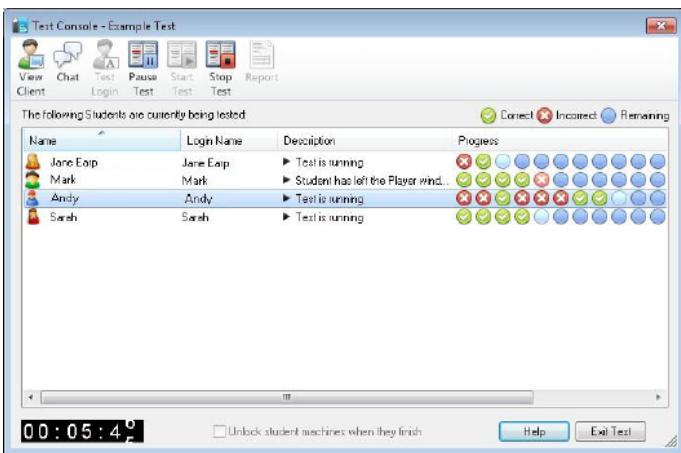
Test Console - Example Test

View Client | Chat | Test Login | Pause Test | Start Test | Stop Test | Report

The following Students are currently being tested:

Correct Incorrect Remaining

| Name | Login Name | Description | Progress |
|---|---|---|---|
| Jane Earp | Jane Earp | ▶ Test is running | |
| Mark | Mark | ▶ Student has left the Player wind... | |
| Andy | Andy | ▶ Test is running | |
| Sarah | Sarah | ▶ Test is running | |

III

00:05:45

Unlock student machines when they finish

Help

Exit Test